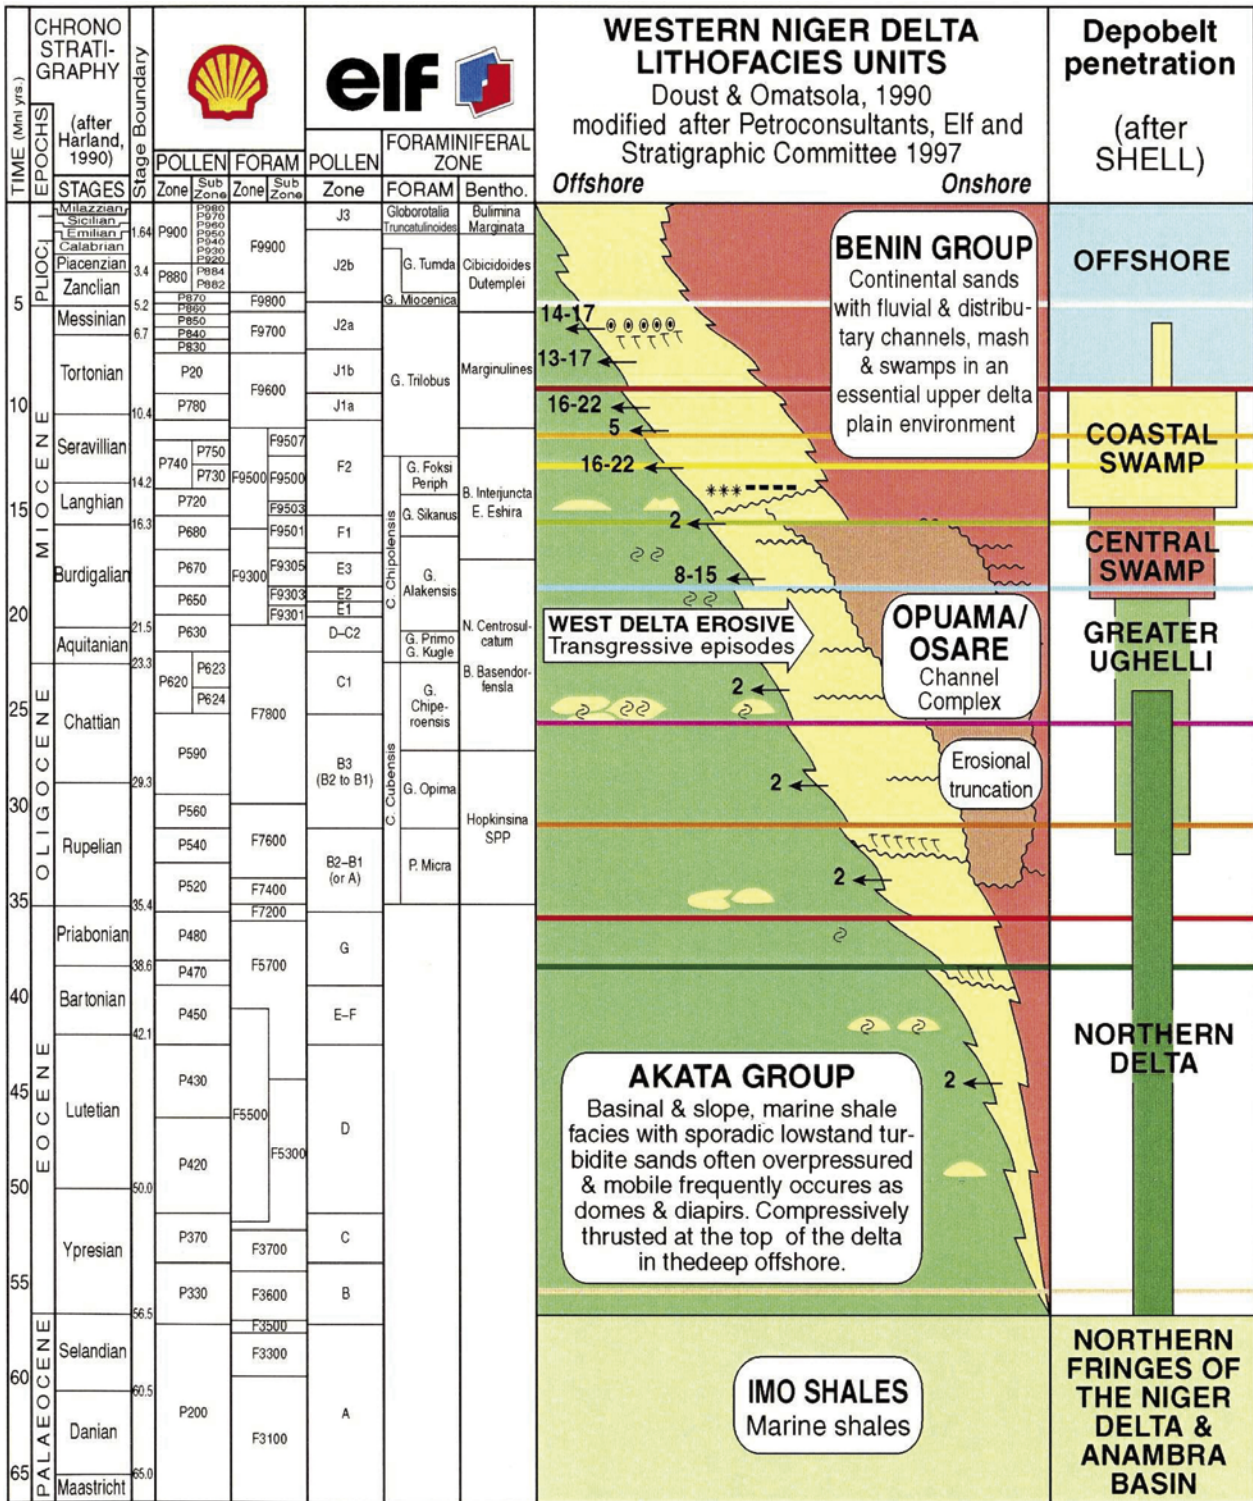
TIME (Mnl yrs.) | EPOCHS | CHRONO STRATI-GRAPHY (after Harland, 1990) STAGES | Stage Boundary

elf

POLLEN | FORAM | POLLEN | FORAMINIFERAL ZONE

Zone | Sub Zone | Zone | Sub Zone | Zone | FORAM | Bentho.

WESTERN NIGER DELTA LITHOFACIES UNITS
Doust & Omatsola, 1990
modified after Petroconsultants, Elf and Stratigraphic Committee 1997

Offshore Onshore

Depobelt penetration
(after SHELL)

PLIOC. Milazzian Sicilian Emilian Calabrian Piacenzian Zanclian
MIOCENE Messinian Tortonian Seravillian Langhian Burdigalian Aquitanian
OLIGOCENE Chattian Rupelian
EOCENE Priabonian Bartonian Lutetian Ypresian
PALAEOCENE Selandian Danian Maastricht

5 10 15 20 25 30 35 40 45 50 55 60 65

1.64 3.4 5.2 6.7 10.4 14.2 16.3 21.5 23.3 29.3 35.4 38.6 42.1 50.0 56.5 60.5 65.0

P900 P980 P970 P960 P950 P940 P930 P920 P880 P884 P882 P870 P860 P850 P840 P830 P20 P780 P740 P750 P730 P720 P680 P670 P650 P630 P620 P623 P624 P590 P560 P540 P520 P480 P470 P450 P430 P420 P370 P330 P200

F9900 F9800 F9700 F9600 F9500 F9507 F9500 F9503 F9501 F9300 F9305 F9303 F9301 F7800 F7600 F7400 F7200 F5700 F5500 F5300 F3700 F3600 F3500 F3300 F3100

J3 J2b J2a J1b J1a F2 F1 E3 E2 E1 D–C2 C1 B3 (B2 to B1) B2–B1 (or A) G E–F D C B A

Globorotalia Truncatulinoides | G. Tumda | G. Miocenica | G. Trilobus | G. Foksi Periph | G. Sikanus | G. Alakensis | G. Primo G. Kugle | G. Chipe-roensis | G. Opima | P. Micra | C. Chipolensis | C. Cubensis

Bulimina Marginata | Cibicidoides Dutemplei | Marginulines | B. Interjuncta E. Eshira | N. Centrosul-catum | B. Basendor-fensla | Hopkinsina SPP

14-17 13-17 16-22 5 16-22 2 8-15 2 2 2 2

BENIN GROUP
Continental sands with fluvial & distributary channels, mash & swamps in an essential upper delta plain environment

WEST DELTA EROSIVE
Transgressive episodes

OPUAMA/ OSARE
Channel Complex

Erosional truncation

AKATA GROUP
Basinal & slope, marine shale facies with sporadic lowstand turbidite sands often overpressured & mobile frequently occures as domes & diapirs. Compressively thrusted at the top of the delta in thedeep offshore.

IMO SHALES
Marine shales

OFFSHORE
COASTAL SWAMP
CENTRAL SWAMP
GREATER UGHELLI
NORTHERN DELTA
NORTHERN FRINGES OF THE NIGER DELTA & ANAMBRA BASIN